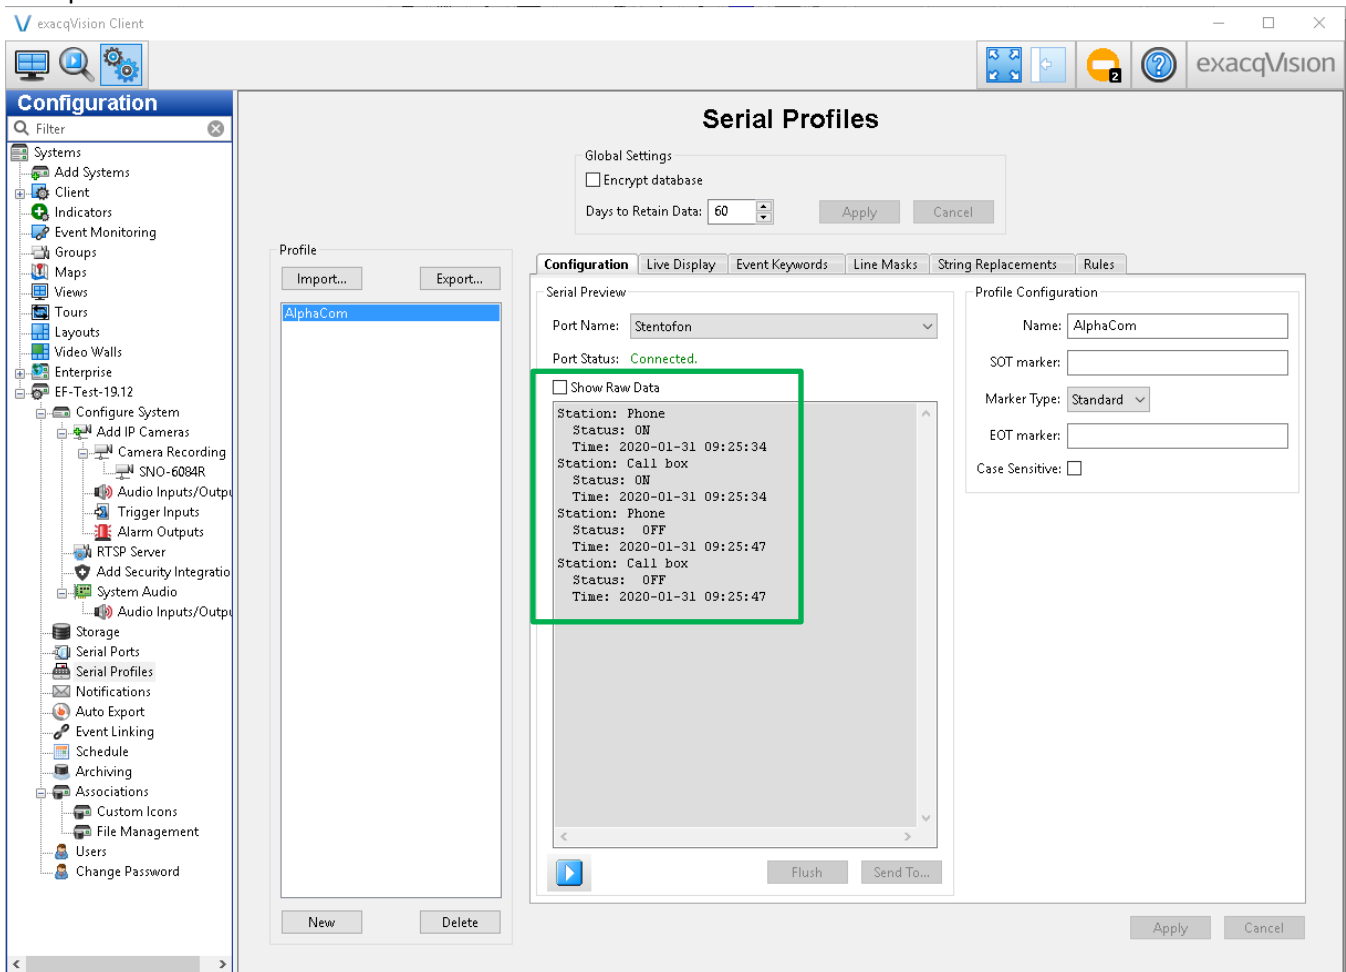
exacqVision Client

2

exacqVision

Configuration

Filter

Systems
Add Systems
Client
Indicators
Event Monitoring
Groups
Maps
Views
Tours
Layouts
Video Walls
Enterprise
EF-Test-19.12
Configure System
Add IP Cameras
Camera Recording
SNO-6084R
Audio Inputs/Outpu
Trigger Inputs
Alarm Outputs
RTSP Server
Add Security Integratio
System Audio
Audio Inputs/Outpu
Storage
Serial Ports
Serial Profiles
Notifications
Auto Export
Event Linking
Schedule
Archiving
Associations
Custom Icons
File Management
Users
Change Password

Serial Profiles

Global Settings
Encrypt database
Days to Retain Data: 60
Apply Cancel

Profile
Import... Export...
AlphaCom
New Delete

Configuration | Live Display | Event Keywords | Line Masks | String Replacements | Rules

Serial Preview
Port Name: Stentofon
Port Status: Connected.
Show Raw Data

Station: Phone
Status: ON
Time: 2020-01-31 09:25:34
Station: Call box
Status: ON
Time: 2020-01-31 09:25:34
Station: Phone
Status: OFF
Time: 2020-01-31 09:25:47
Station: Call box
Status: OFF
Time: 2020-01-31 09:25:47

Flush Send To...

Profile Configuration
Name: AlphaCom
SOT marker:
Marker Type: Standard
EOT marker:
Case Sensitive:

Apply Cancel